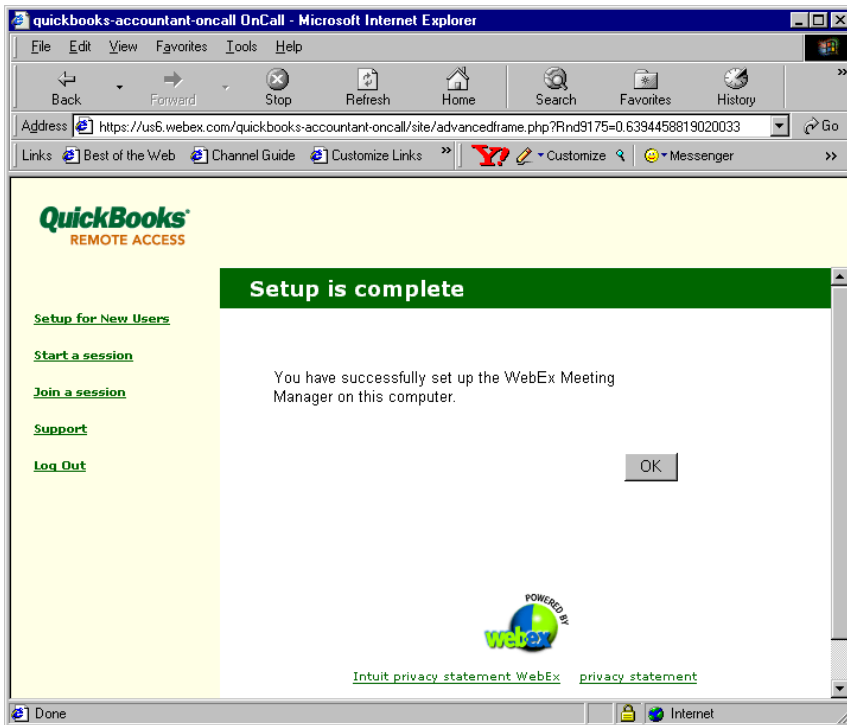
quickbooks-accountant-oncall OnCall - Microsoft Internet Explorer

File Edit View Favorites Tools Help

Back Forward Stop Refresh Home Search Favorites History

Address https://us6.webex.com/quickbooks-accountant-oncall/site/advancedframe.php?Rnd9175=0.6394458819020033 Go

Links Best of the Web Channel Guide Customize Links Customize Messenger

QuickBooks
REMOTE ACCESS

Setup for New Users

Start a session

Join a session

Support

Log Out

Setup is complete

You have successfully set up the WebEx Meeting Manager on this computer.

OK

POWERED BY webex

Intuit privacy statement WebEx privacy statement

Done Internet